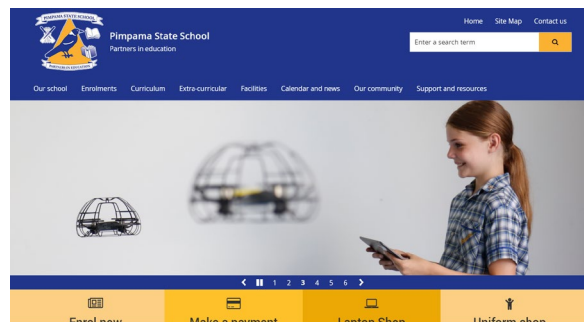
PIMPAMA STATE SCHOOL
PARTNERS IN EDUCATION

Pimpama State School
Partners in education

Home Site Map Contact us

Enter a search term

Our school Enrolments Curriculum Extra-curricular Facilities Calendar and news Our community Support and resources

1 2 3 4 5 6

Enrol now
Make a payment
Laptop Shop
Uniform shop